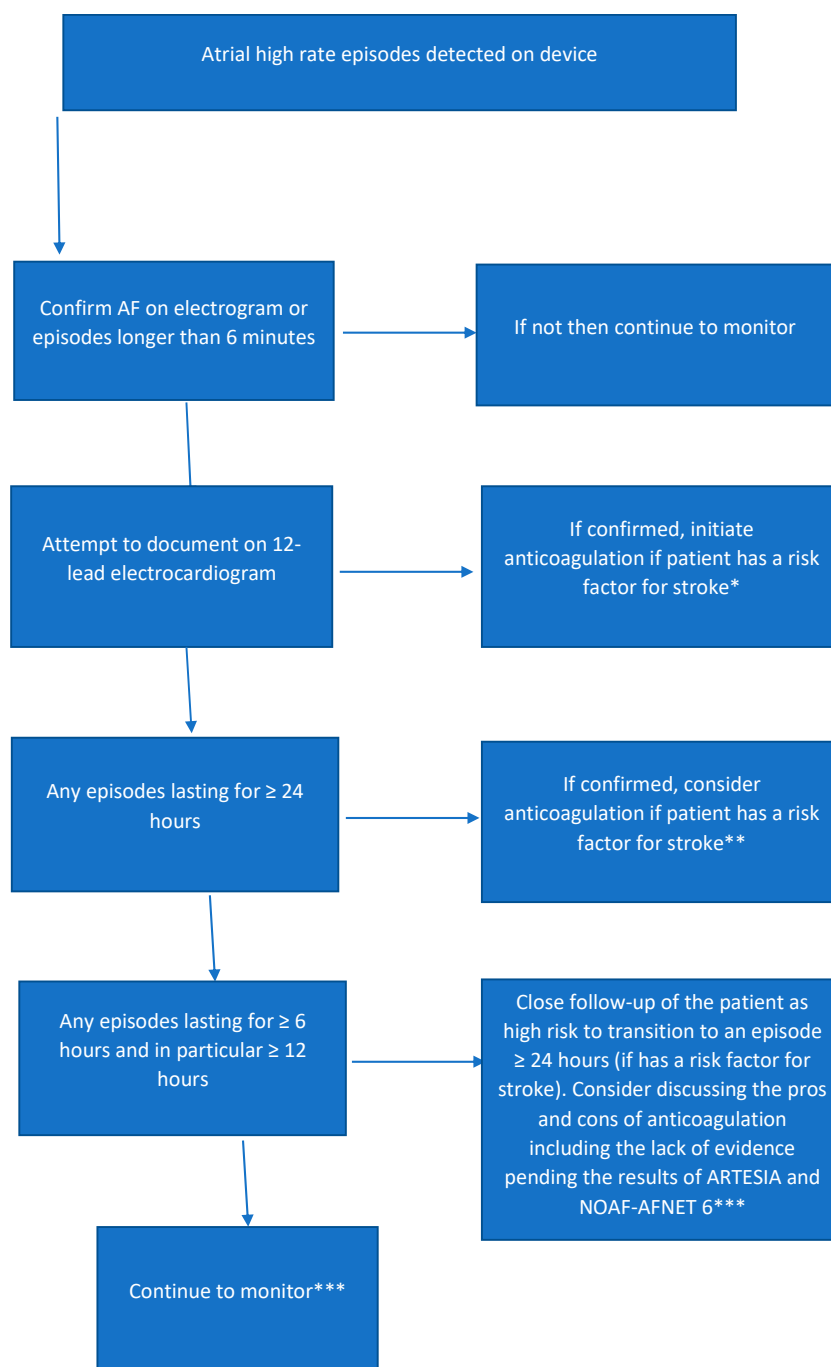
Atrial high rate episodes detected on device

Confirm AF on electrogram or episodes longer than 6 minutes

If not then continue to monitor

Attempt to document on 12-lead electrocardiogram

If confirmed, initiate anticoagulation if patient has a risk factor for stroke*

Any episodes lasting for ≥ 24 hours

If confirmed, consider anticoagulation if patient has a risk factor for stroke**

Any episodes lasting for ≥ 6 hours and in particular ≥ 12 hours

Close follow-up of the patient as high risk to transition to an episode ≥ 24 hours (if has a risk factor for stroke). Consider discussing the pros and cons of anticoagulation including the lack of evidence pending the results of ARTESIA and NOAF-AFNET 6***

Continue to monitor***